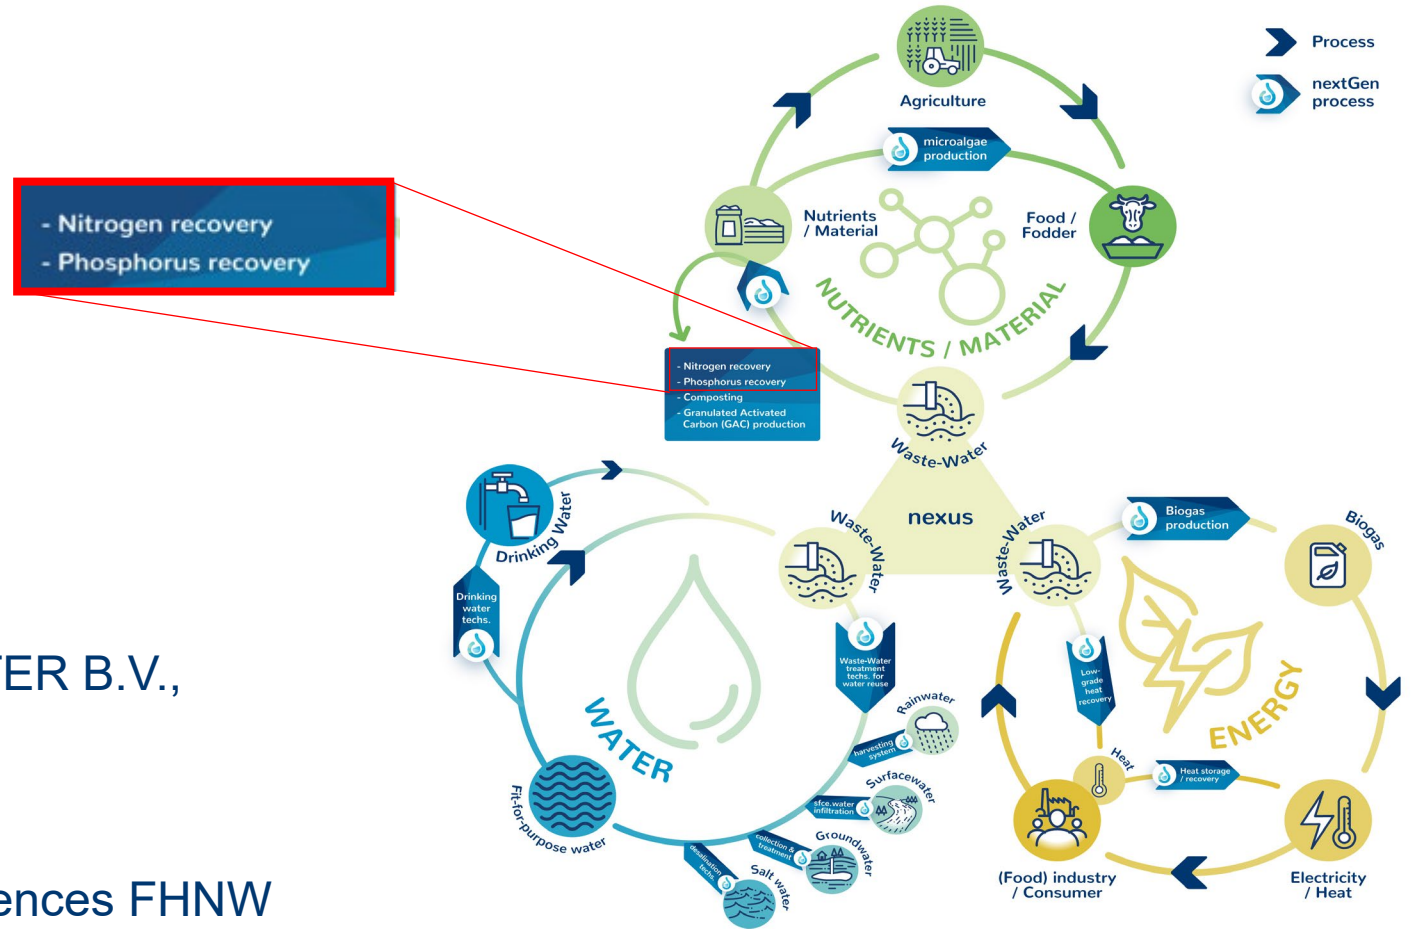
- Nitrogen recovery
- Phosphorus recovery

ER B.V.,

ences FHNW

Process

nextGen process

Agriculture

microalgae production

Nutrients / Material

Food / Fodder

NUTRIENTS / MATERIAL

- Nitrogen recovery
- Phosphorus recovery
- Composting
- Granulated Activated Carbon (GAC) production

Waste-Water

nexus

Waste-Water

Waste-Water

Biogas production

Biogas

Drinking Water

Drinking water techs.

Waste-Water treatment techs. for water reuse

WATER

Rainwater

harvesting system

Surfacewater

sfce.water infiltration

Groundwater

collection & treatment

desalination techs.

Salt water

Fit-for-purpose water

Low-grade heat recovery

ENERGY

Heat

Heat storage / recovery

(Food) industry / Consumer

Electricity / Heat